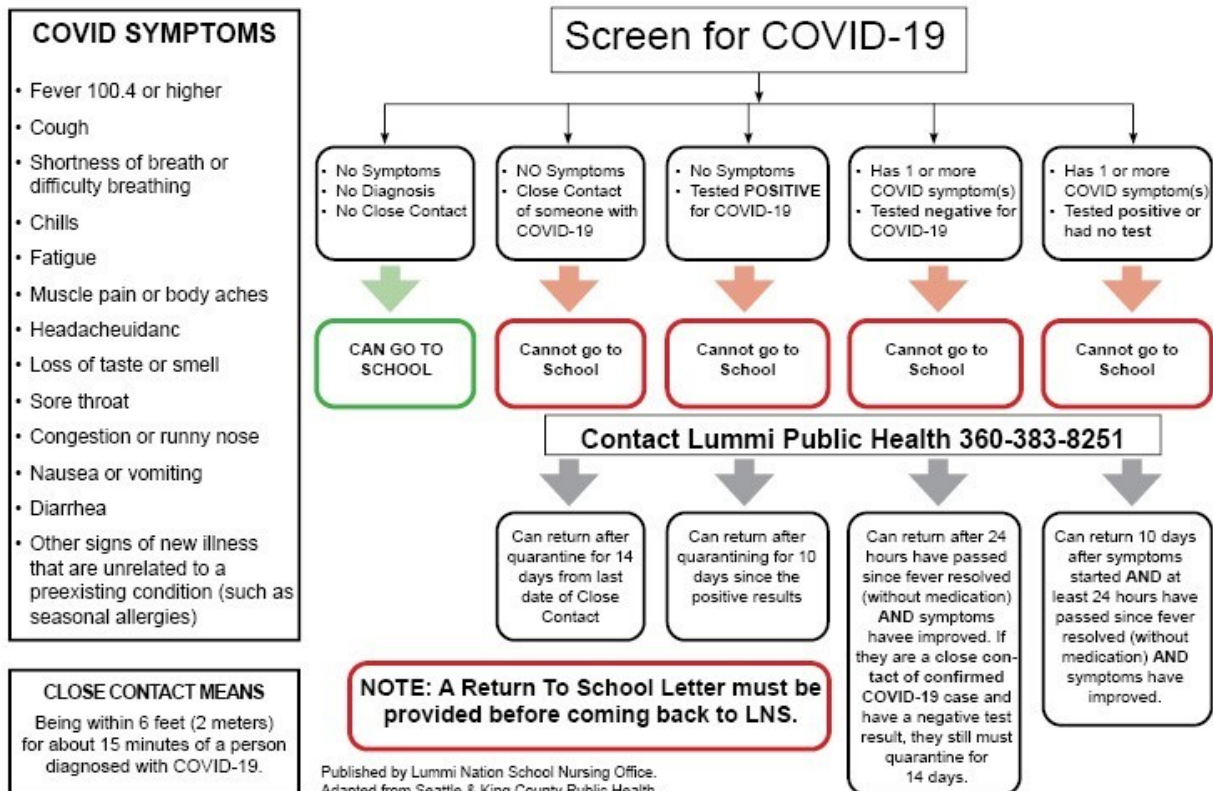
COVID SYMPTOMS

- Fever 100.4 or higher
- Cough
- Shortness of breath or difficulty breathing
- Chills
- Fatigue
- Muscle pain or body aches
- Headacheuidanc
- Loss of taste or smell
- Sore throat
- Congestion or runny nose
- Nausea or vomiting
- Diarrhea
- Other signs of new illness that are unrelated to a preexisting condition (such as seasonal allergies)

CLOSE CONTACT MEANS

Being within 6 feet (2 meters) for about 15 minutes of a person diagnosed with COVID-19.

Screen for COVID-19

- No Symptoms
- No Diagnosis
- No Close Contact

CAN GO TO SCHOOL

- NO Symptoms
- Close Contact of someone with COVID-19

Cannot go to School

- No Symptoms
- Tested POSITIVE for COVID-19

Cannot go to School

- Has 1 or more COVID symptom(s)
- Tested negative for COVID-19

Cannot go to School

- Has 1 or more COVID symptom(s)
- Tested positive or had no test

Cannot go to School

Contact Lummi Public Health 360-383-8251

Can return after quarantine for 14 days from last date of Close Contact

Can return after quarantining for 10 days since the positive results

Can return after 24 hours have passed since fever resolved (without medication) AND symptoms havee improved. If they are a close contact of confirmed COVID-19 case and have a negative test result, they still must quarantine for 14 days.

Can return 10 days after symptoms started AND at least 24 hours have passed since fever resolved (without medication) AND symptoms have improved.

NOTE: A Return To School Letter must be provided before coming back to LNS.

Published by Lummi Nation School Nursing Office.
Adapted from Seattle & King County Public Health